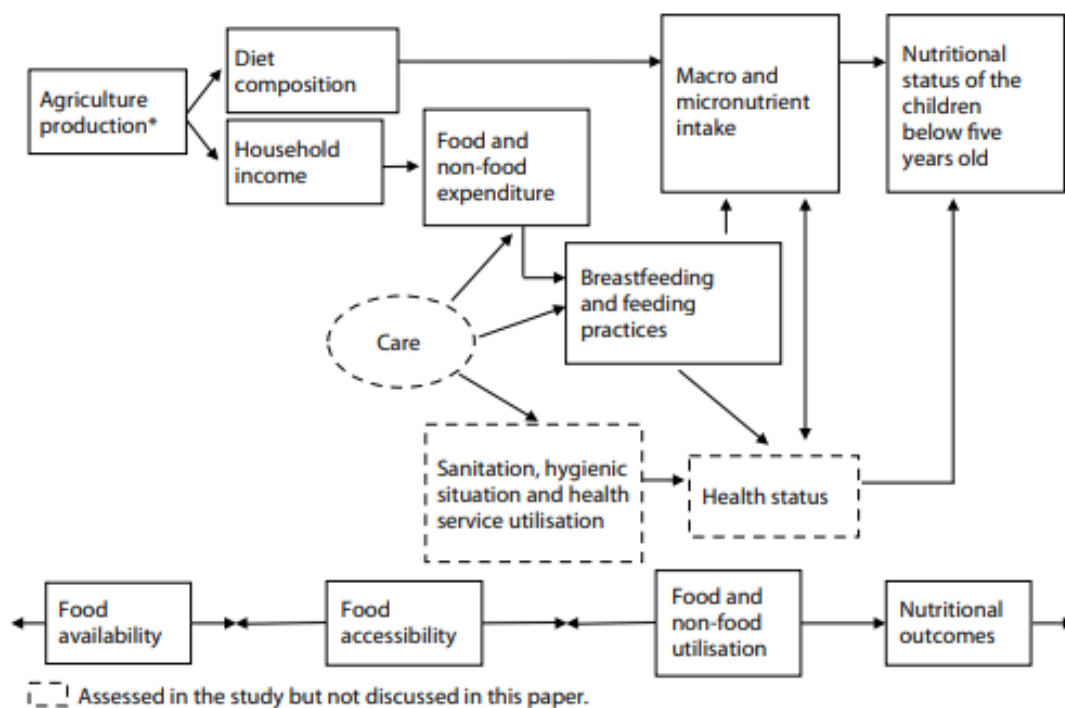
Agriculture production*

Diet composition

Household income

Food and non-food expenditure

Macro and micronutrient intake

Nutritional status of the children below five years old

Breastfeeding and feeding practices

Care

Sanitation, hygienic situation and health service utilisation

Health status

Food availability

Food accessibility

Food and non-food utilisation

Nutritional outcomes

Assessed in the study but not discussed in this paper.